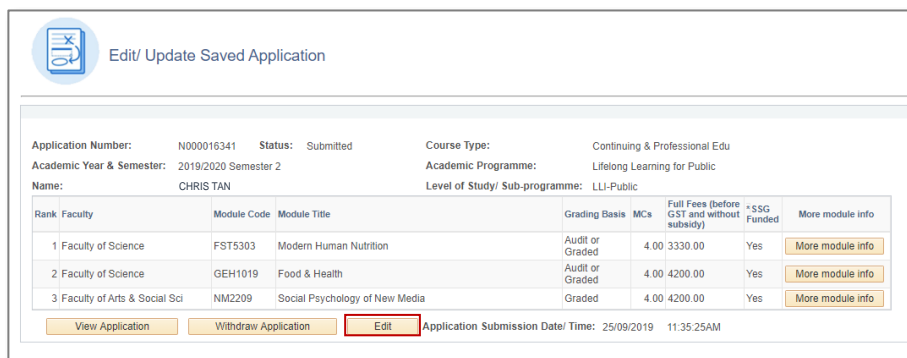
Edit/ Update Saved Application

Application Number: N000016341 Status: Submitted
Academic Year & Semester: 2019/2020 Semester 2
Name: CHRIS TAN

Course Type: Continuing & Professional Edu
Academic Programme: Lifelong Learning for Public
Level of Study/ Sub-programme: LLI-Public

| Rank | Faculty | Module Code | Module Title | Grading Basis | MCs | Full Fees (before GST and without subsidy) | *SSG Funded | More module info |
|---|---|---|---|---|---|---|---|---|
| 1 | Faculty of Science | FST5303 | Modern Human Nutrition | Audit or Graded | 4.00 | 3330.00 | Yes | More module info |
| 2 | Faculty of Science | GEH1019 | Food & Health | Audit or Graded | 4.00 | 4200.00 | Yes | More module info |
| 3 | Faculty of Arts & Social Sci | NM2209 | Social Psychology of New Media | Graded | 4.00 | 4200.00 | Yes | More module info |

View Application Withdraw Application Edit Application Submission Date/ Time: 25/09/2019 11:35:25AM